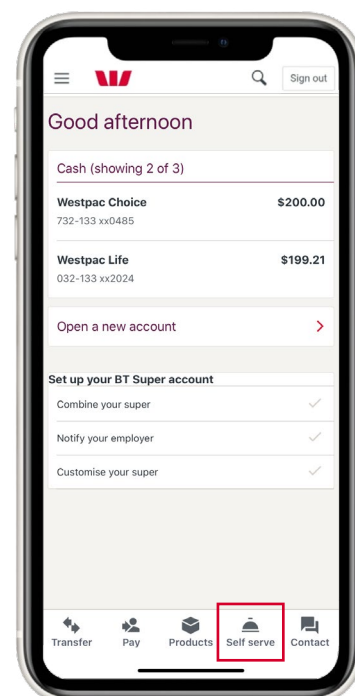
Sign out

Good afternoon

Cash (showing 2 of 3)

Westpac Choice
732-133 xx0485
$200.00

Westpac Life
032-133 xx2024
$199.21

Open a new account

Set up your BT Super account

Combine your super

Notify your employer

Customise your super

Transfer
Pay
Products
Self serve
Contact